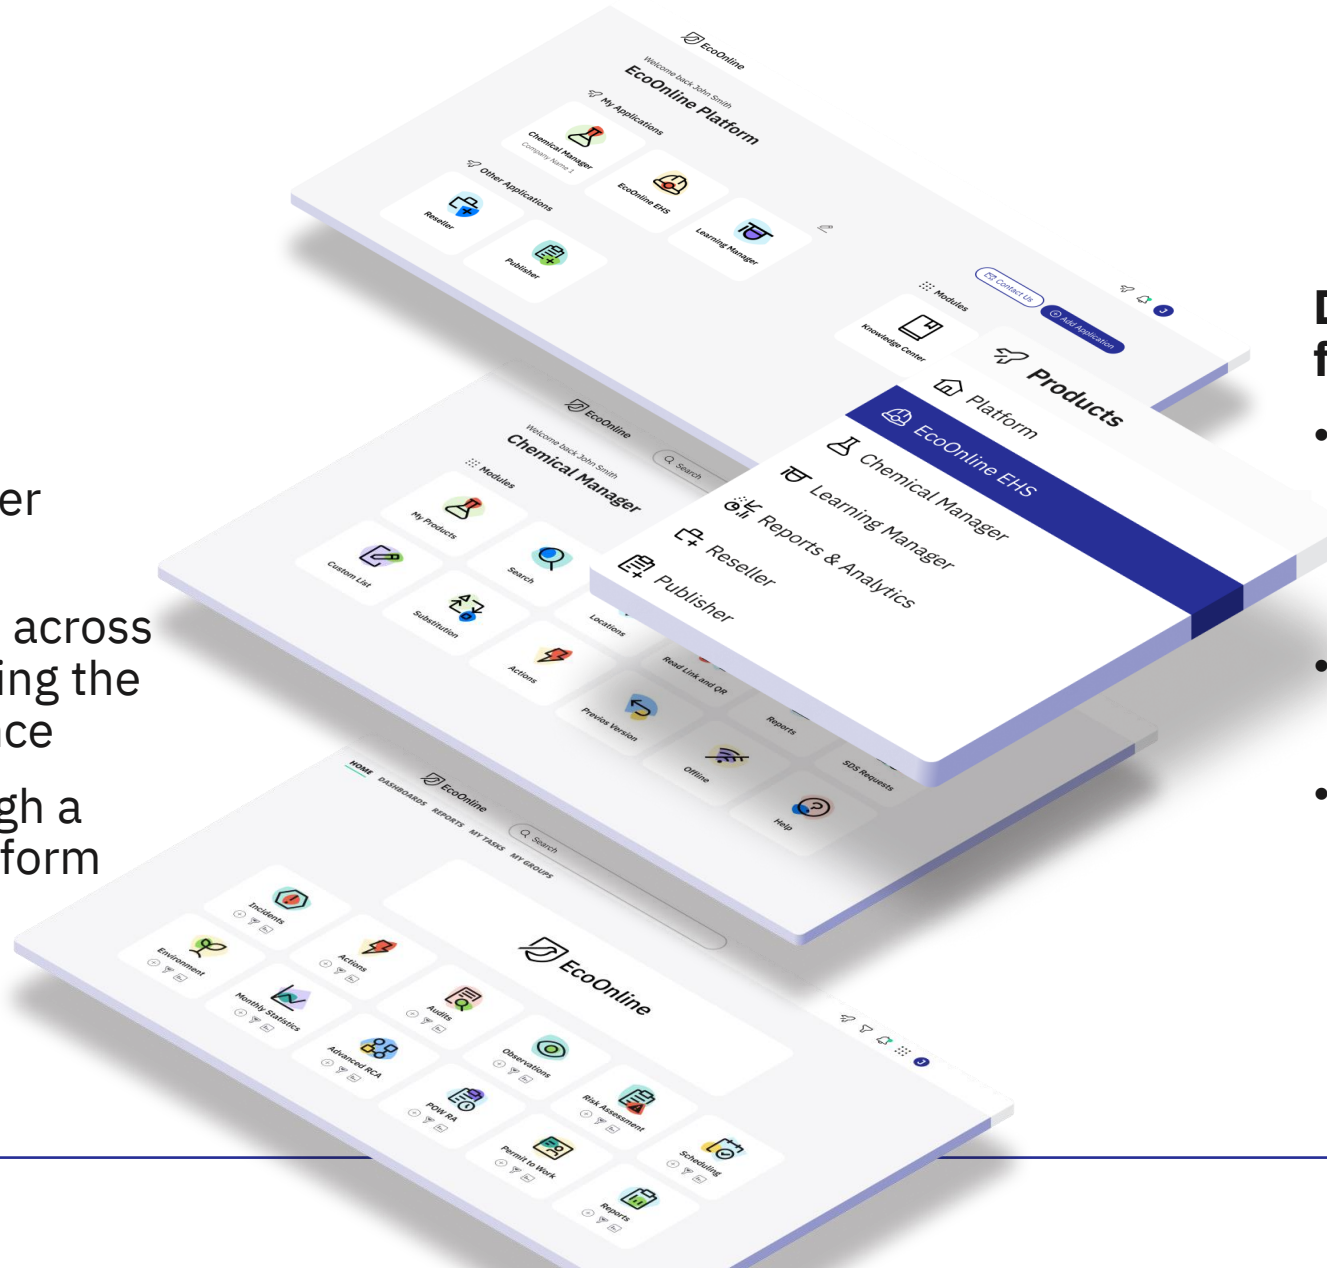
er

across
ing the
ce

gh a
form

EcoOnline
Welcome back John Smith
EcoOnline Platform
My Applications
Chemical Manager
Company Name 1
EcoOnline EHS
Learning Manager
Other Applications
Reseller
Publisher

Contact Us
Add Application
Modules
Knowledge Center
Products
Platform
EcoOnline EHS
Chemical Manager
Learning Manager
Reports & Analytics
Reseller
Publisher

EcoOnline
Welcome back John Smith
Chemical Manager
Search
Modules
My Products
Custom List
Search
Substitution
Locations
Actions
Read Link and QR
Previos Version
Reports
Offline
SDS Requests
Help

HOME DASHBOARDS REPORTS MY TASKS MY GROUPS
EcoOnline
Search
EcoOnline
Incidents
Environment
Actions
Monthly Statistics
Audits
Advanced RCA
Observations
POW RA
Risk Assessment
Permit to Work
Scheduling
Reports

D
f
•
•
•